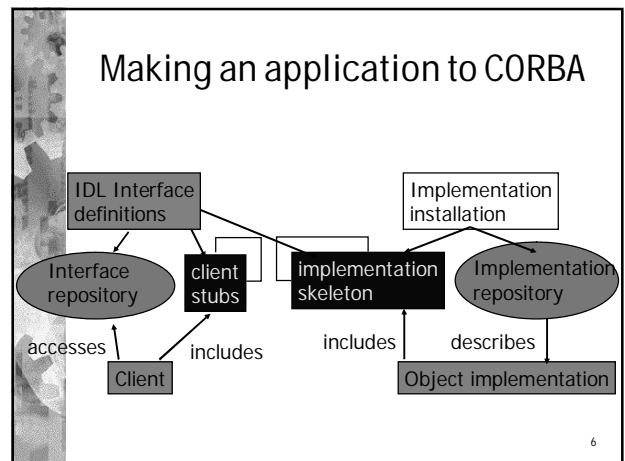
Making an application to CORBA

IDL Interface definitions

Implementation installation

Interface repository

client stubs

implementation skeleton

Implementation repository

accesses

includes

includes

describes

Client

Object implementation

6